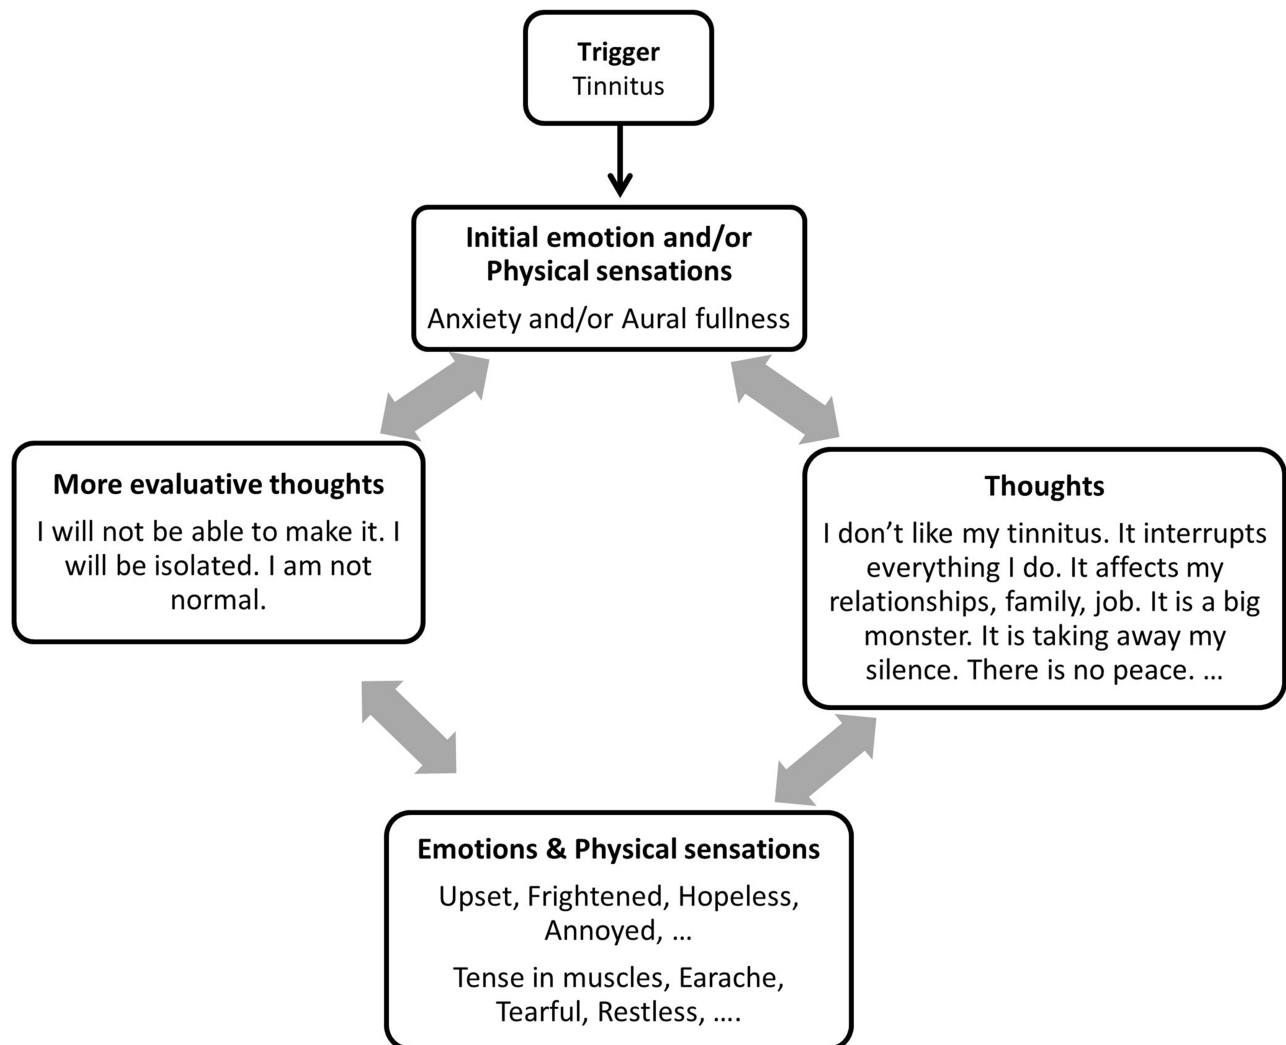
Trigger
Tinnitus

Initial emotion and/or Physical sensations
Anxiety and/or Aural fullness

More evaluative thoughts
I will not be able to make it. I will be isolated. I am not normal.

Thoughts
I don’t like my tinnitus. It interrupts everything I do. It affects my relationships, family, job. It is a big monster. It is taking away my silence. There is no peace. …

Emotions & Physical sensations
Upset, Frightened, Hopeless, Annoyed, …
Tense in muscles, Earache, Tearful, Restless, ….